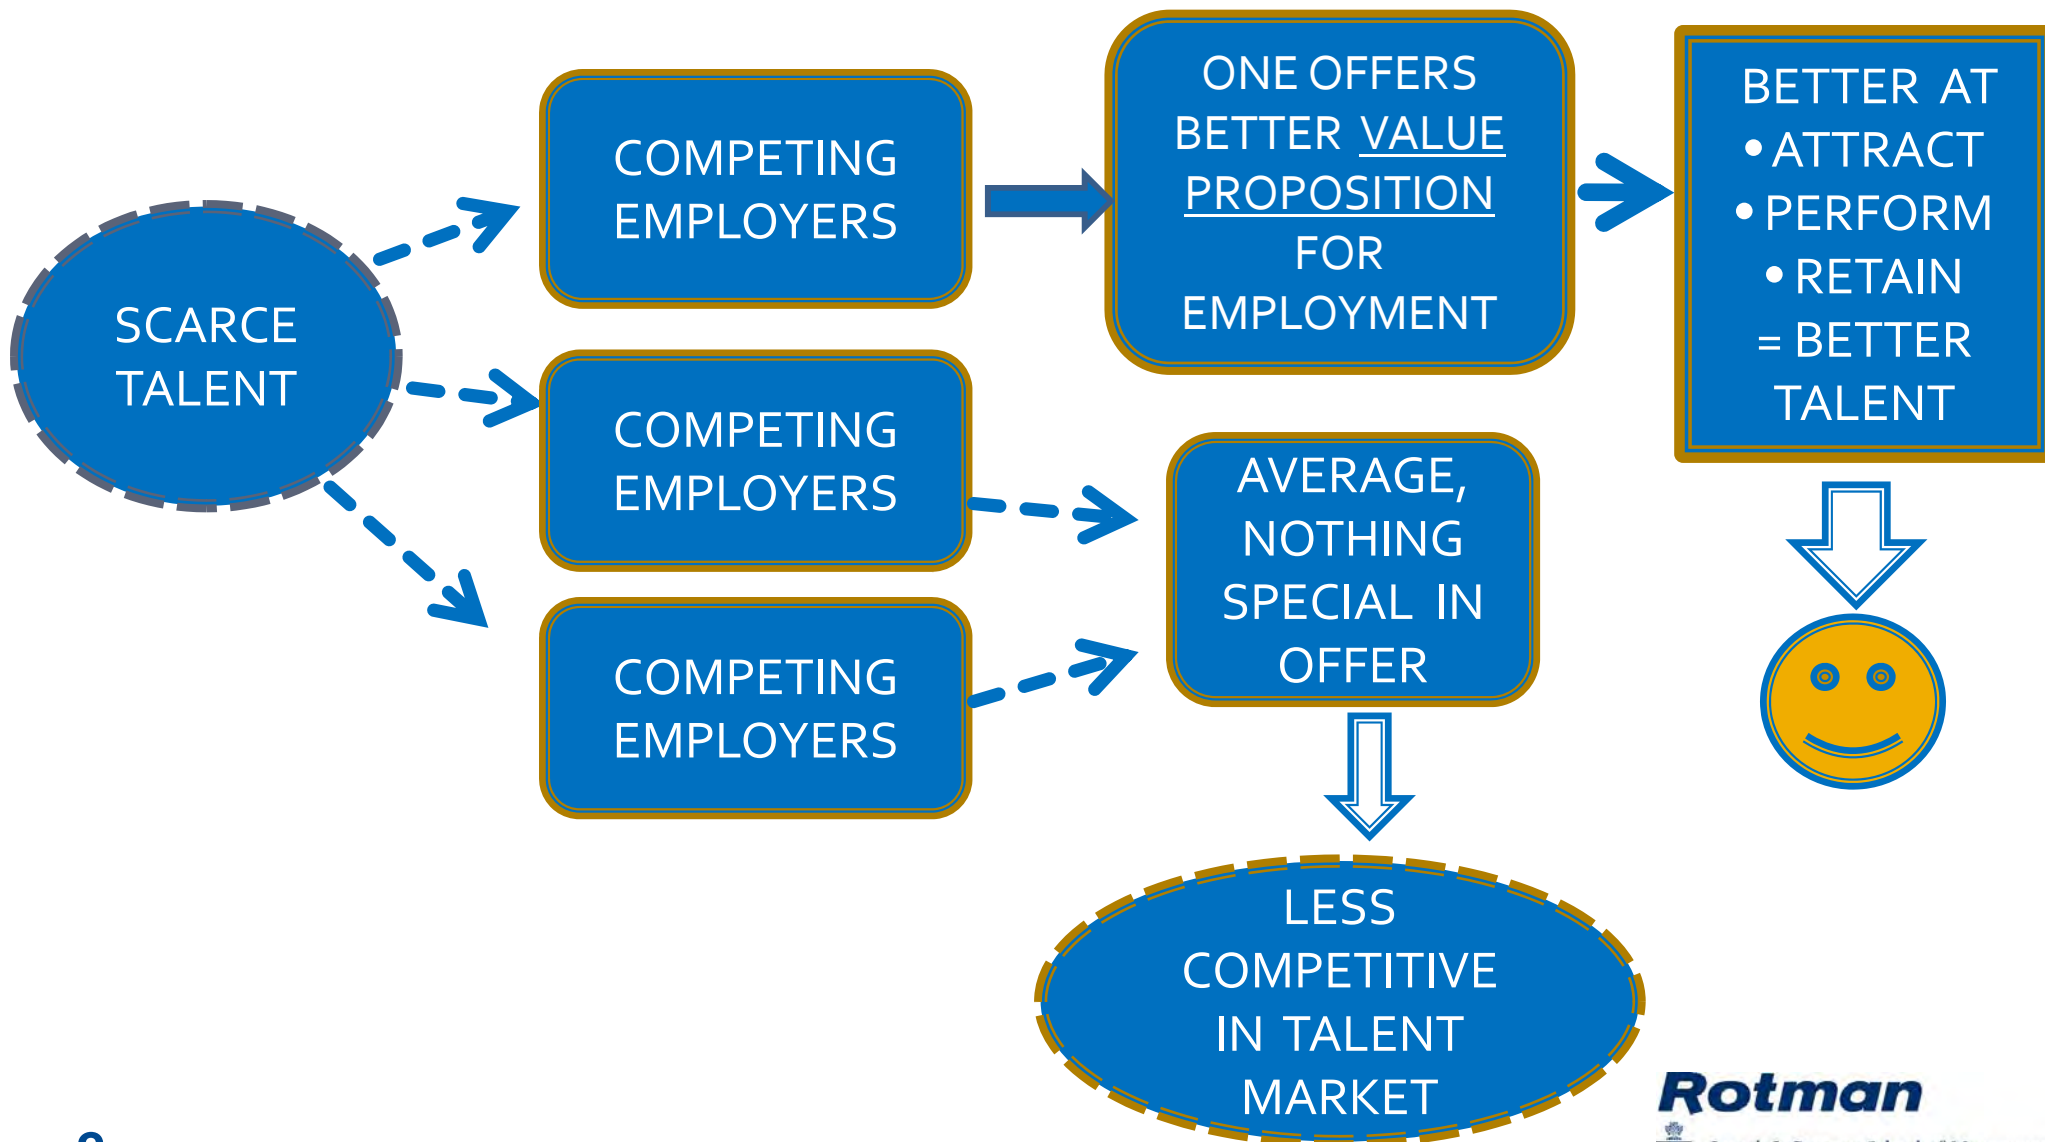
SCARCE TALENT

COMPETING EMPLOYERS

COMPETING EMPLOYERS

COMPETING EMPLOYERS

ONE OFFERS BETTER VALUE PROPOSITION FOR EMPLOYMENT

BETTER AT
• ATTRACT
• PERFORM
• RETAIN
= BETTER TALENT

AVERAGE, NOTHING SPECIAL IN OFFER

LESS COMPETITIVE IN TALENT MARKET

Rotman